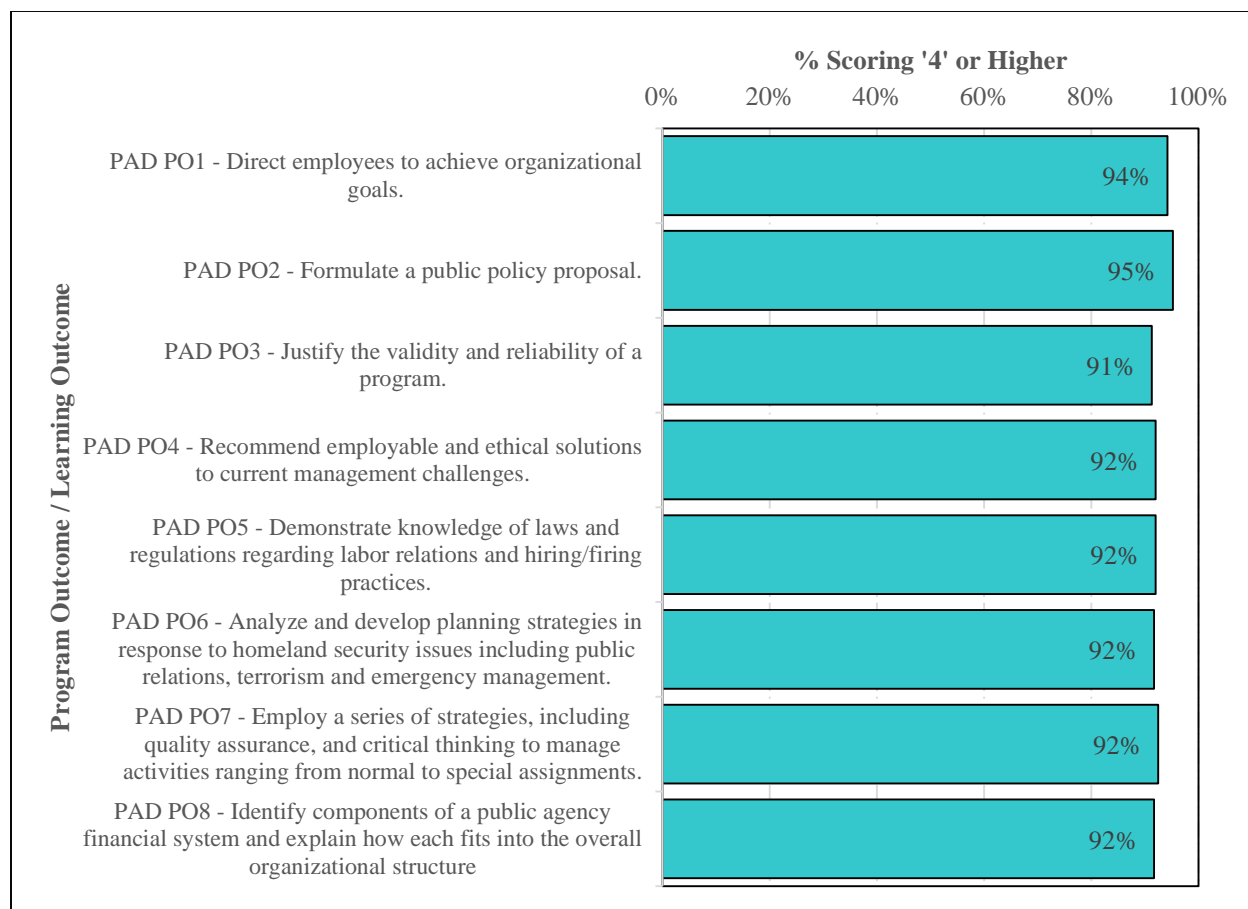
% Scoring '4' or Higher

0% 20% 40% 60% 80% 100%

Program Outcome / Learning Outcome

PAD PO1 - Direct employees to achieve organizational goals.
94%

PAD PO2 - Formulate a public policy proposal.
95%

PAD PO3 - Justify the validity and reliability of a program.
91%

PAD PO4 - Recommend employable and ethical solutions to current management challenges.
92%

PAD PO5 - Demonstrate knowledge of laws and regulations regarding labor relations and hiring/firing practices.
92%

PAD PO6 - Analyze and develop planning strategies in response to homeland security issues including public relations, terrorism and emergency management.
92%

PAD PO7 - Employ a series of strategies, including quality assurance, and critical thinking to manage activities ranging from normal to special assignments.
92%

PAD PO8 - Identify components of a public agency financial system and explain how each fits into the overall organizational structure
92%